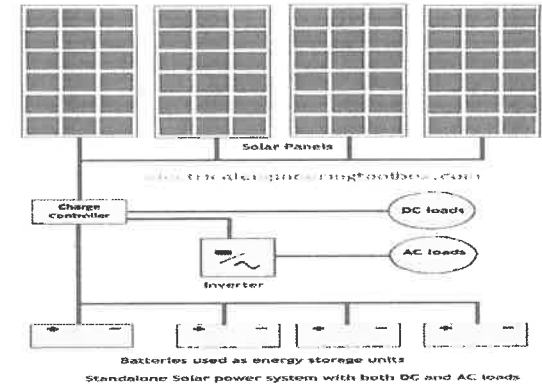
Solar Panels

electricalengineeringtoolbox.com

Charge Controller

DC loads

AC loads

Inverter

+ −

+ −

+ −

+ −

Batteries used as energy storage units

Standalone Solar power system with both DC and AC loads